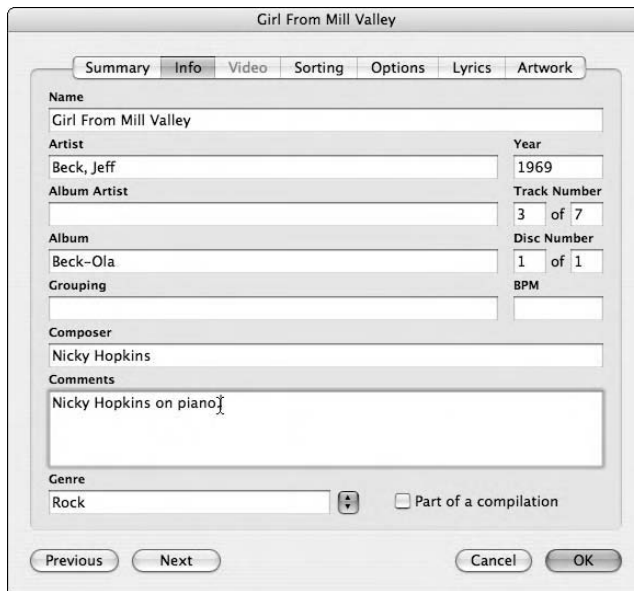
Girl From Mill Valley

Summary Info Video Sorting Options Lyrics Artwork

Name
Girl From Mill Valley

Artist
Beck, Jeff

Year
1969

Album Artist

Track Number
3 of 7

Album
Beck-Ola

Disc Number
1 of 1

Grouping

BPM

Composer
Nicky Hopkins

Comments
Nicky Hopkins on piano

Genre
Rock

Part of a compilation

Previous Next Cancel OK